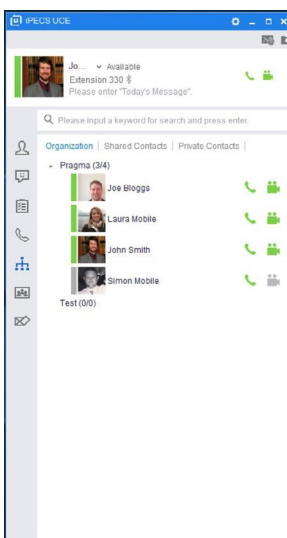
IPECS UCE

Jo... Available
Extension 330
Please enter "Today's Message".

Please input a keyword for search and press enter.

Organization | Shared Contacts | Private Contacts

Pragma (3/4)
Joe Bloggs
Laura Mobile
John Smith
Simon Mobile
Test (0/0)